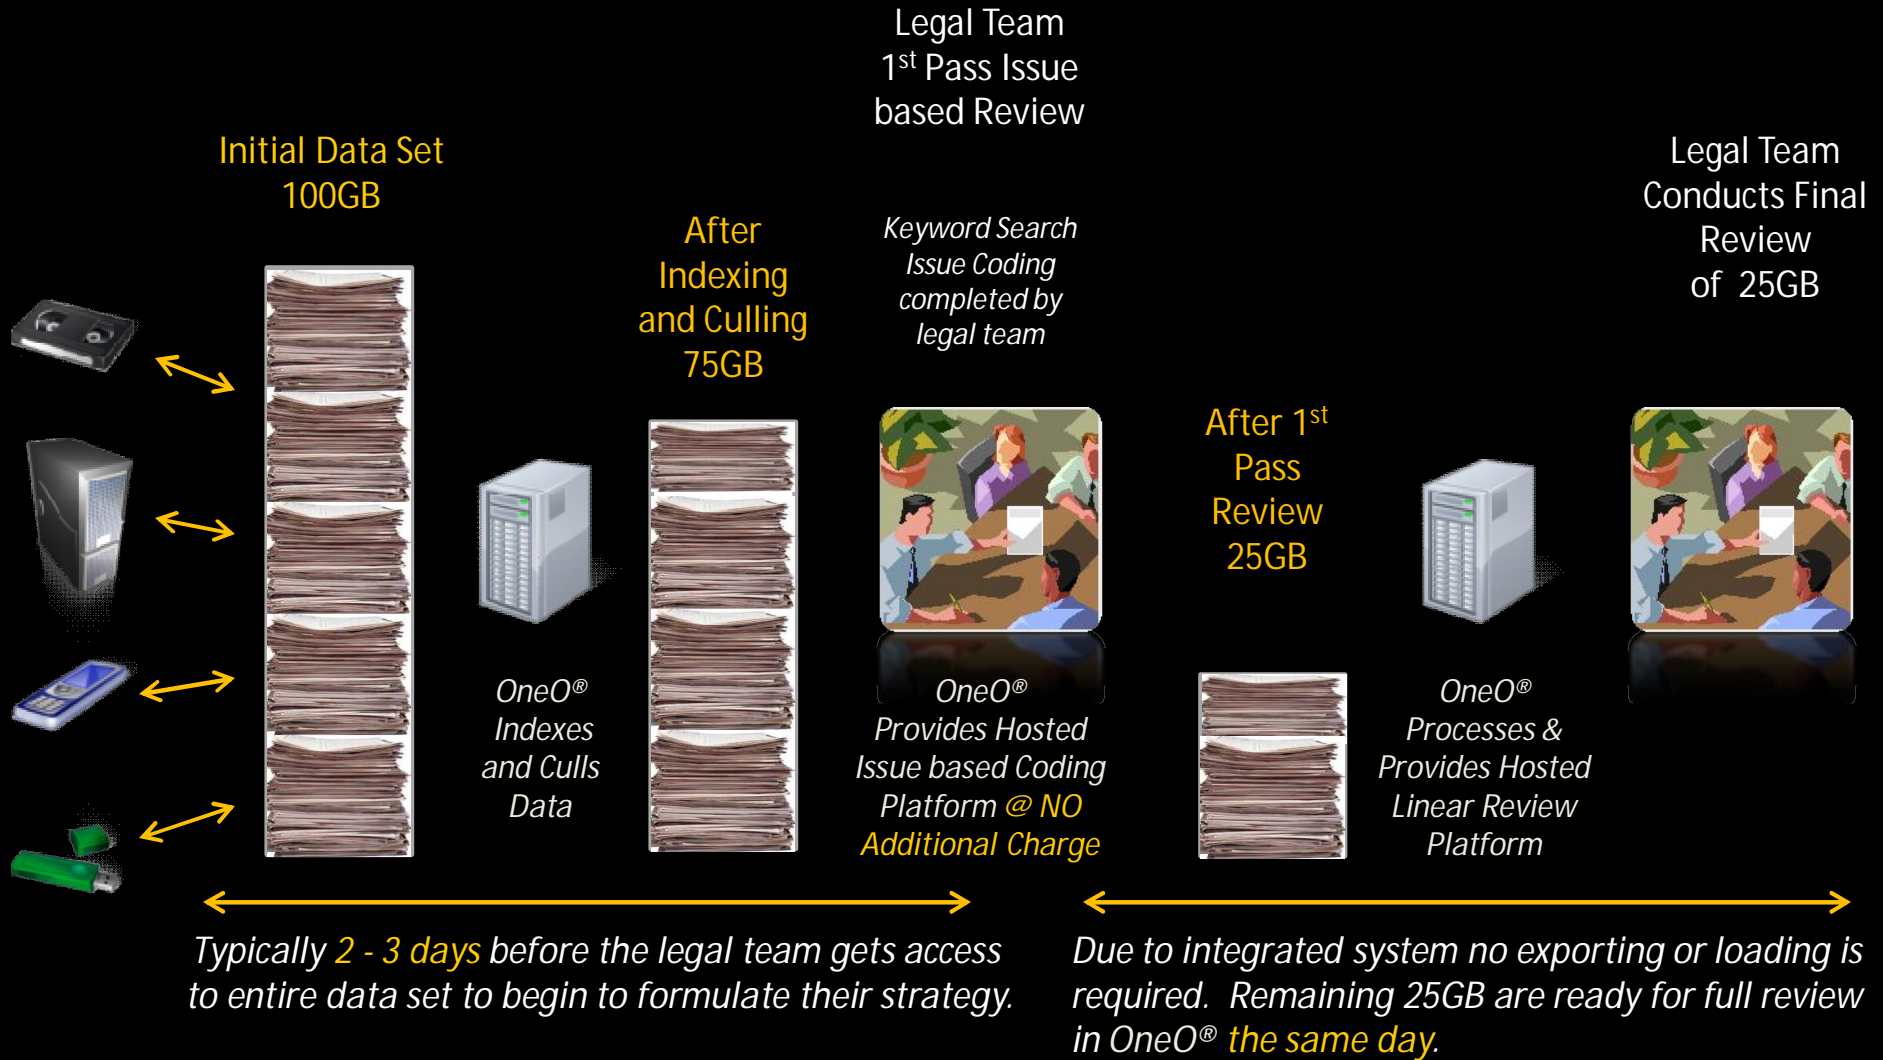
Legal Team
1$^{st}$ Pass Issue based Review

Initial Data Set
100GB

After Indexing and Culling
75GB

Keyword Search Issue Coding completed by legal team

Legal Team Conducts Final Review of 25GB

After 1$^{st}$ Pass Review
25GB

OneO®
Indexes and Culls Data

OneO®
Provides Hosted Issue based Coding Platform @ NO Additional Charge

OneO®
Processes & Provides Hosted Linear Review Platform

Typically 2 - 3 days before the legal team gets access to entire data set to begin to formulate their strategy.

Due to integrated system no exporting or loading is required. Remaining 25GB are ready for full review in OneO® the same day.